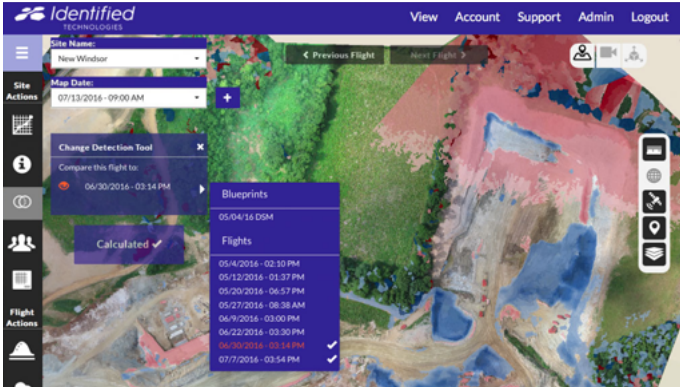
Identified TECHNOLOGIES

View Account Support Admin Logout

Site Name:
New Windsor

Map Date:
07/13/2016 - 09:00 AM

Site Actions

< Previous Flight

Next Flight >

Change Detection Tool ×

Compare this flight to:

06/30/2016 - 03:14 PM

Calculated ✓

Blueprints

05/04/16 DSM

Flights

05/4/2016 - 02:10 PM
05/12/2016 - 01:37 PM
05/20/2016 - 06:57 PM
05/27/2016 - 08:38 AM
06/9/2016 - 03:00 PM
06/22/2016 - 03:30 PM
06/30/2016 - 03:14 PM ✓
07/7/2016 - 03:54 PM ✓

Flight Actions